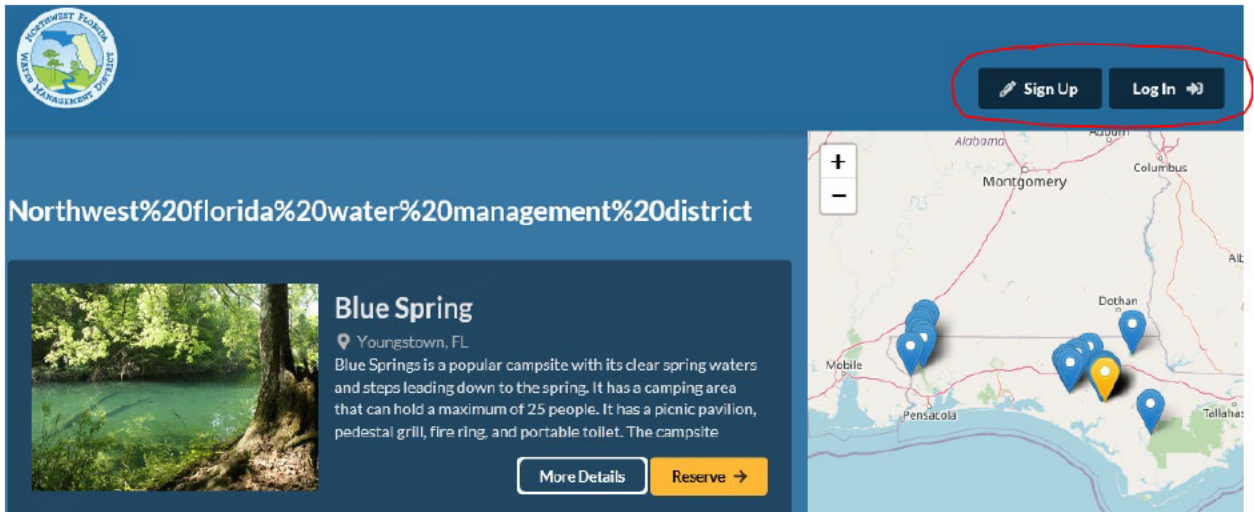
NORTHWEST FLORIDA WATER MANAGEMENT DISTRICT

Sign Up

Log In

+

−

Alabama

Auburn

Montgomery

Columbus

Alb

Dothan

Mobile

Pensacola

Tallahas

Northwest%20florida%20water%20management%20district

Blue Spring

Youngstown, FL

Blue Springs is a popular campsite with its clear spring waters and steps leading down to the spring. It has a camping area that can hold a maximum of 25 people. It has a picnic pavilion, pedestal grill, fire ring, and portable toilet. The campsite

More Details

Reserve →